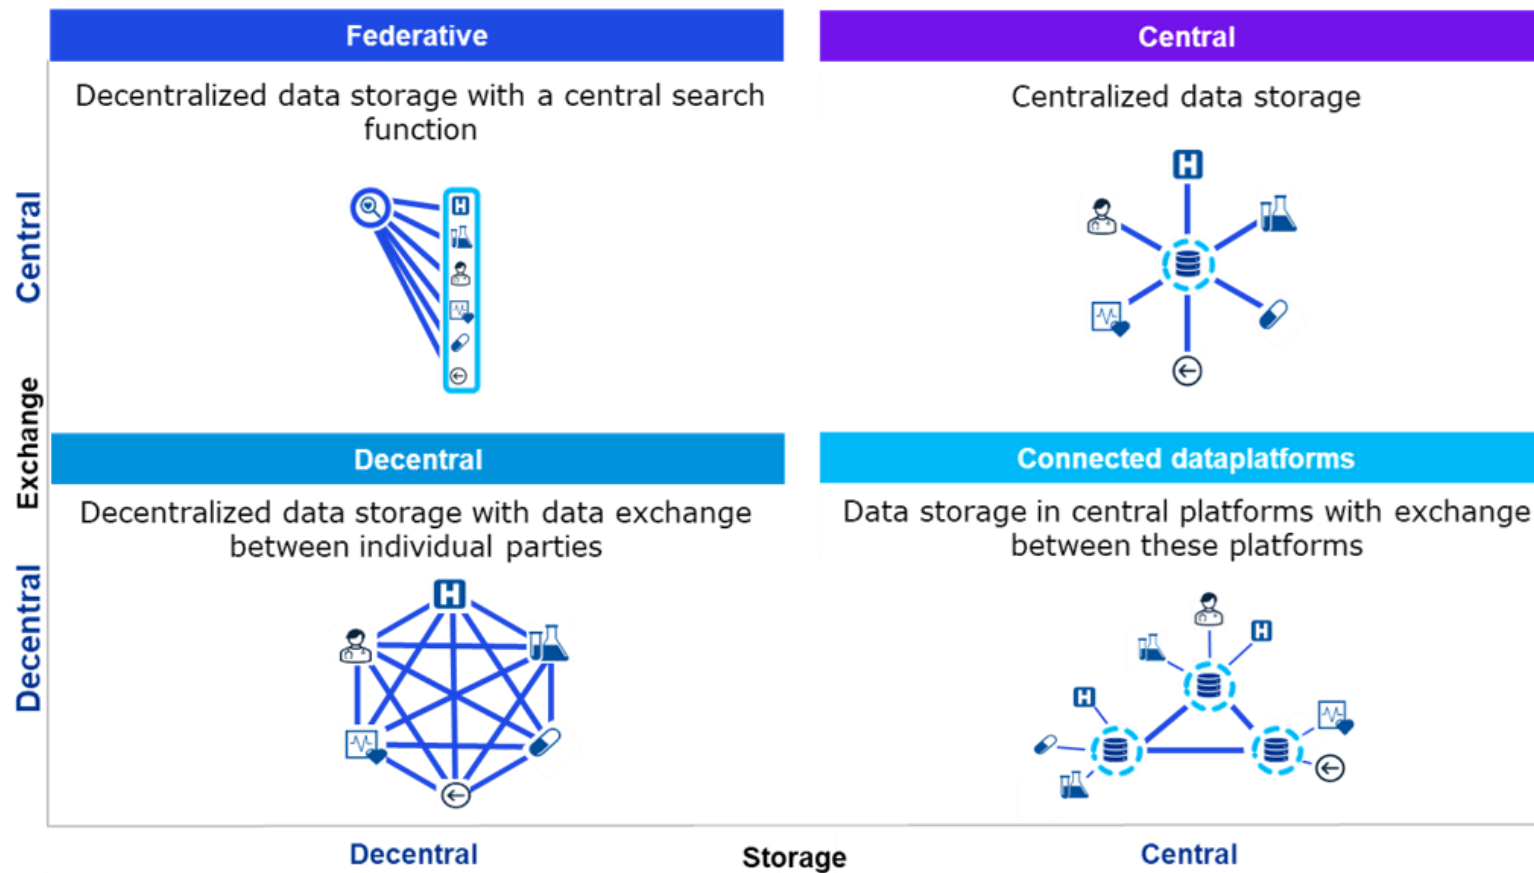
Federative

Decentralized data storage with a central search function

H

Central

Centralized data storage

H

Central

Exchange

Decentral

Decentral

Decentralized data storage with data exchange between individual parties

H

Connected dataplatforms

Data storage in central platforms with exchange between these platforms

H

H

Decentral

Storage

Central